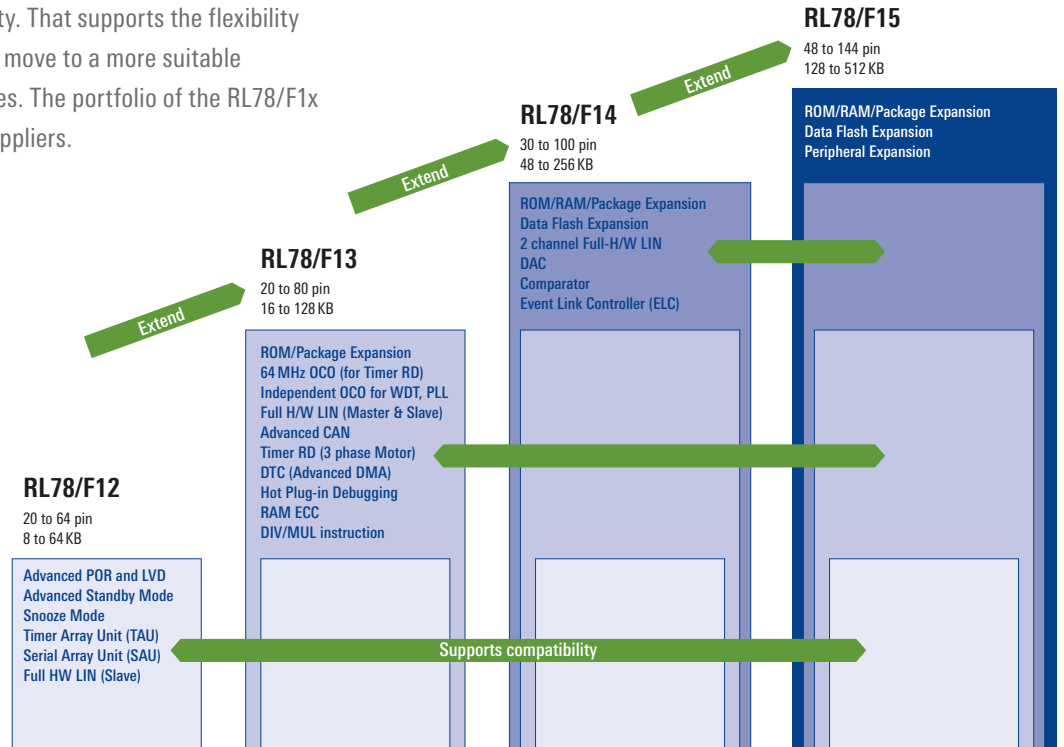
ty. That supports the flexibility move to a more suitable es. The portfolio of the RL78/F1x ppliers.

RL78/F15
48 to 144 pin
128 to 512 KB

ROM/RAM/Package Expansion
Data Flash Expansion
Peripheral Expansion

Extend

RL78/F14
30 to 100 pin
48 to 256 KB

ROM/RAM/Package Expansion
Data Flash Expansion
2 channel Full-H/W LIN
DAC
Comparator
Event Link Controller (ELC)

Extend

RL78/F13
20 to 80 pin
16 to 128 KB

ROM/Package Expansion
64 MHz OCO (for Timer RD)
Independent OCO for WDT, PLL
Full H/W LIN (Master & Slave)
Advanced CAN
Timer RD (3 phase Motor)
DTC (Advanced DMA)
Hot Plug-in Debugging
RAM ECC
DIV/MUL instruction

Extend

RL78/F12
20 to 64 pin
8 to 64 KB

Advanced POR and LVD
Advanced Standby Mode
Snooze Mode
Timer Array Unit (TAU)
Serial Array Unit (SAU)
Full HW LIN (Slave)

Supports compatibility